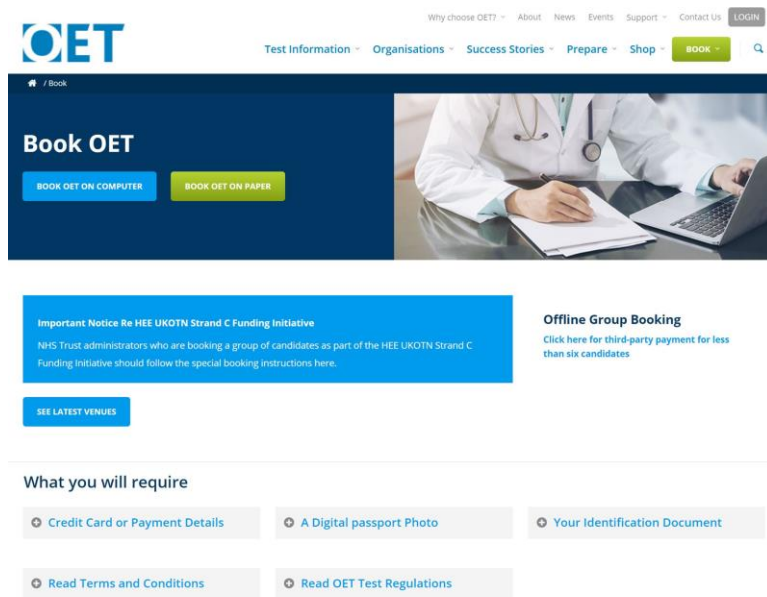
OET

Why choose OET? About News Events Support Contact Us LOGIN

Test Information Organisations Success Stories Prepare Shop BOOK

/ Book

Book OET

BOOK OET ON COMPUTER

BOOK OET ON PAPER

Important Notice Re HEE UKOTN Strand C Funding Initiative

NHS Trust administrators who are booking a group of candidates as part of the HEE UKOTN Strand C Funding Initiative should follow the special booking instructions here.

SEE LATEST VENUES

Offline Group Booking

Click here for third-party payment for less than six candidates

What you will require

Credit Card or Payment Details

A Digital passport Photo

Your Identification Document

Read Terms and Conditions

Read OET Test Regulations